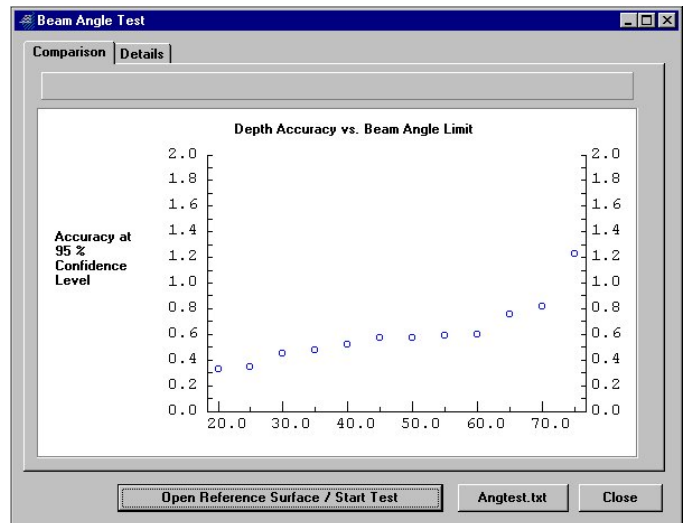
Beam Angle Test

Comparison | Details

Depth Accuracy vs. Beam Angle Limit

Accuracy at 95 % Confidence Level

| 2.0 | 2.0 |
|---|---|
| 1.8 | 1.8 |
| 1.6 | 1.6 |
| 1.4 | 1.4 |
| 1.2 | 1.2 |
| 1.0 | 1.0 |
| 0.8 | 0.8 |
| 0.6 | 0.6 |
| 0.4 | 0.4 |
| 0.2 | 0.2 |
| 0.0 | 0.0 |

20.0 30.0 40.0 50.0 60.0 70.0

Open Reference Surface / Start Test

Angtest.txt

Close